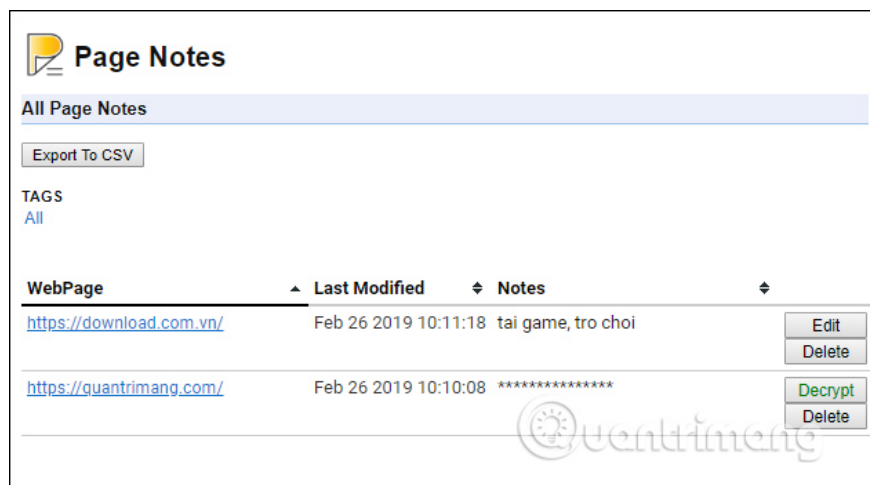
Page Notes

All Page Notes

Export To CSV

TAGS
All

| WebPage | Last Modified | Notes | |
|---|---|---|---|
| https://download.com.vn/ | Feb 26 2019 10:11:18 | tai game, tro choi | Edit Delete |
| https://quantrimang.com/ | Feb 26 2019 10:10:08 | *************** | Decrypt Delete |

Quantrimang